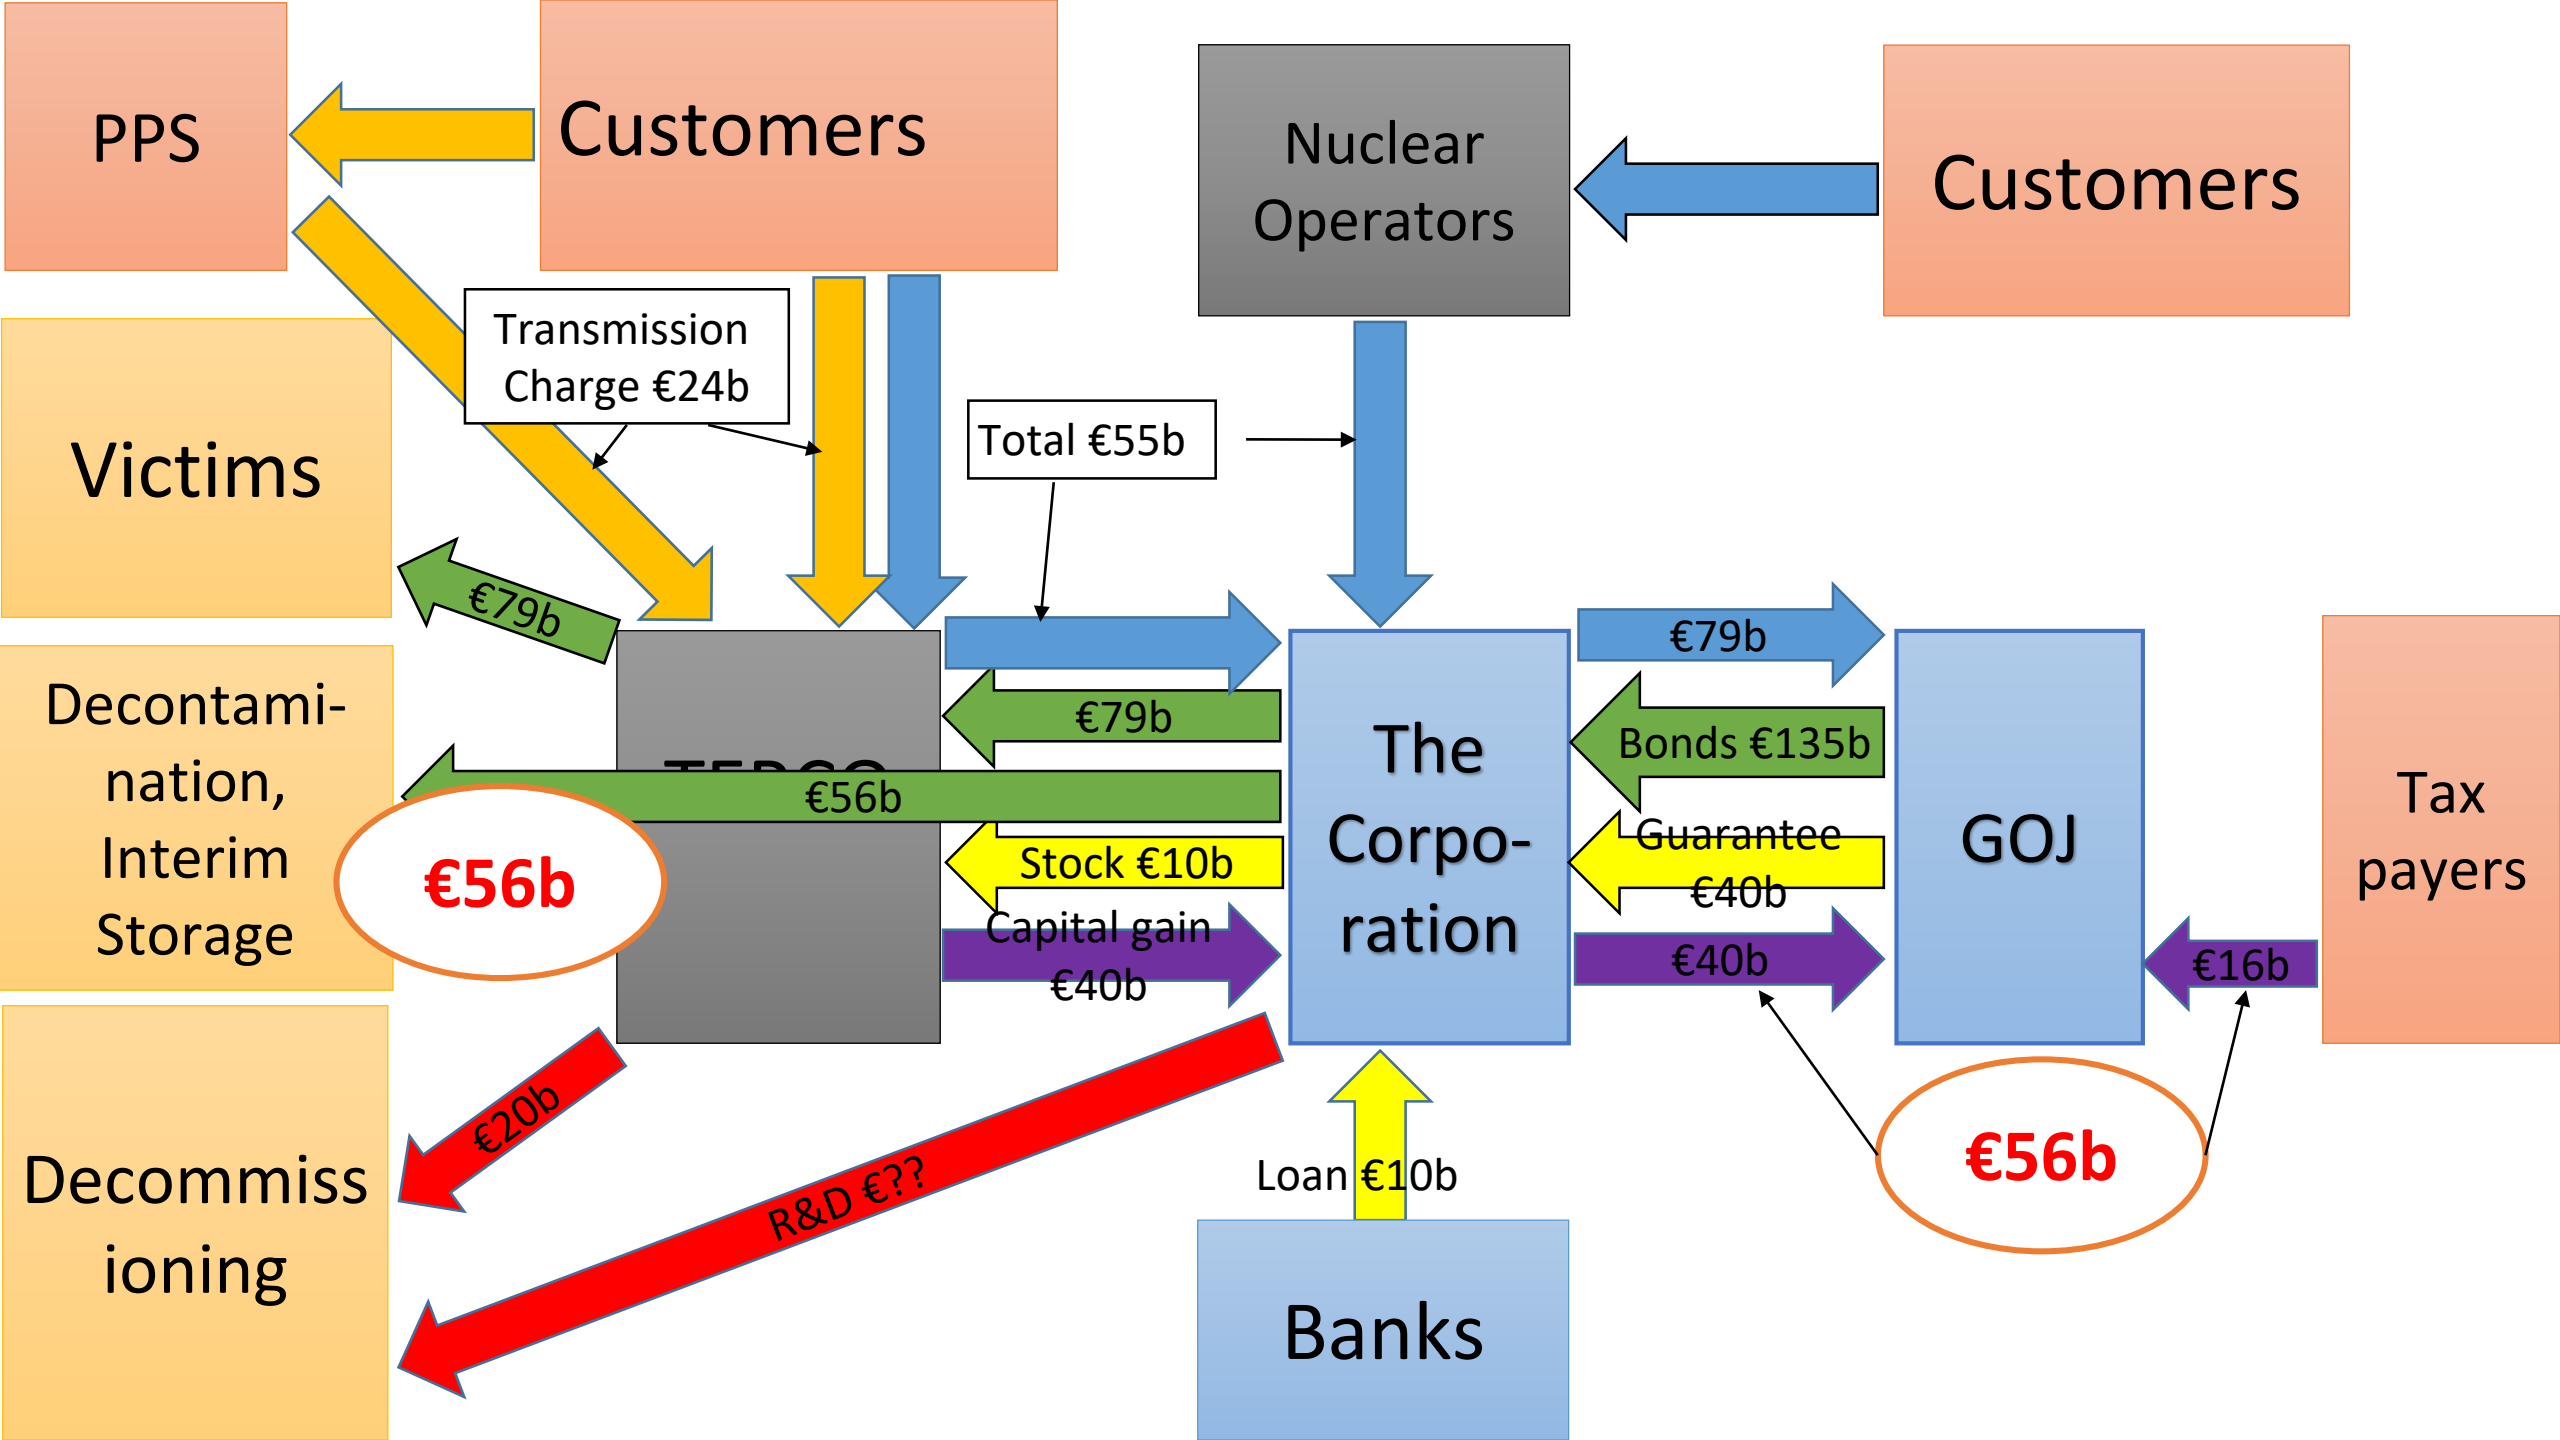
PPS

Customers

Nuclear Operators

Customers

Transmission Charge €24b

Total €55b

Victims

€79b

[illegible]

€79b

€56b

Decontamination, Interim Storage

€56b

Stock €10b

Capital gain €40b

The Corporation

€79b

Bonds €135b

Guarantee €40b

€40b

GOJ

Tax payers

€16b

€20b

R&D €??

Loan €10b

€56b

Decommissioning

Banks